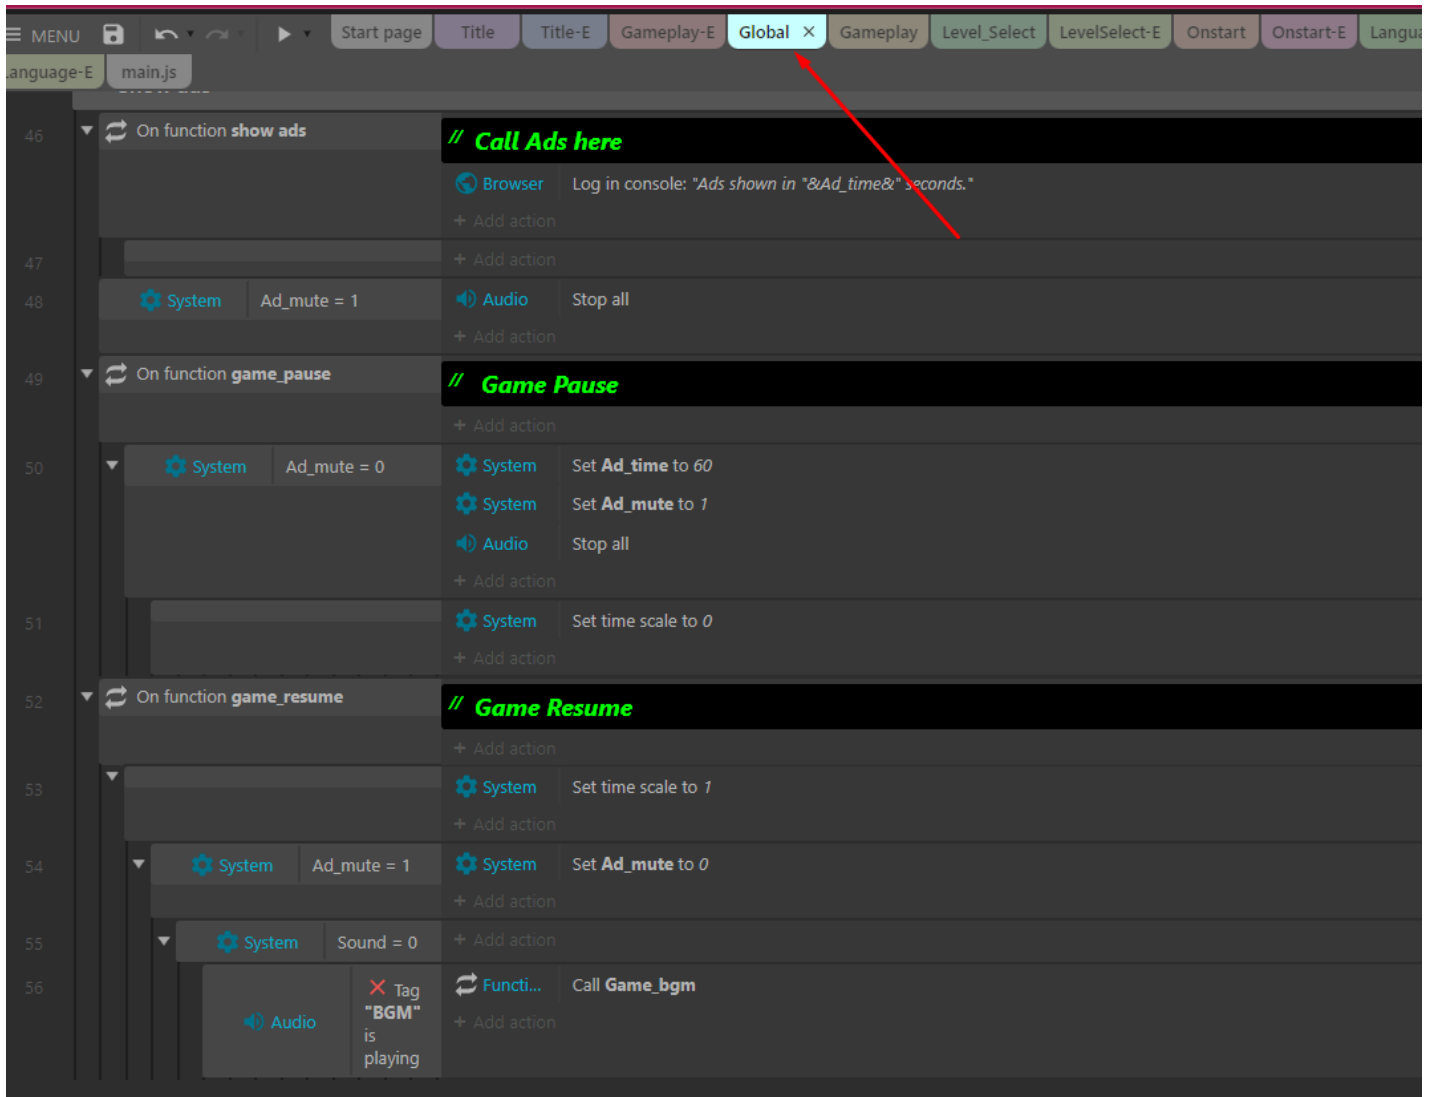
MENU Start page Title Title-E Gameplay-E Global × Gameplay Level_Select LevelSelect-E Onstart Onstart-E Langua

anguage-E main.js

46 On function show ads

// Call Ads here

Browser Log in console: "Ads shown in "&Ad_time&" seconds."

+ Add action

47 + Add action

48 System Ad_mute = 1 Audio Stop all

+ Add action

49 On function game_pause

// Game Pause

+ Add action

50 System Ad_mute = 0 System Set Ad_time to 60

System Set Ad_mute to 1

Audio Stop all

+ Add action

51 System Set time scale to 0

+ Add action

52 On function game_resume

// Game Resume

+ Add action

53 System Set time scale to 1

+ Add action

54 System Ad_mute = 1 System Set Ad_mute to 0

+ Add action

55 System Sound = 0 + Add action

56 Audio Tag "BGM" is playing Functi... Call Game_bgm

+ Add action